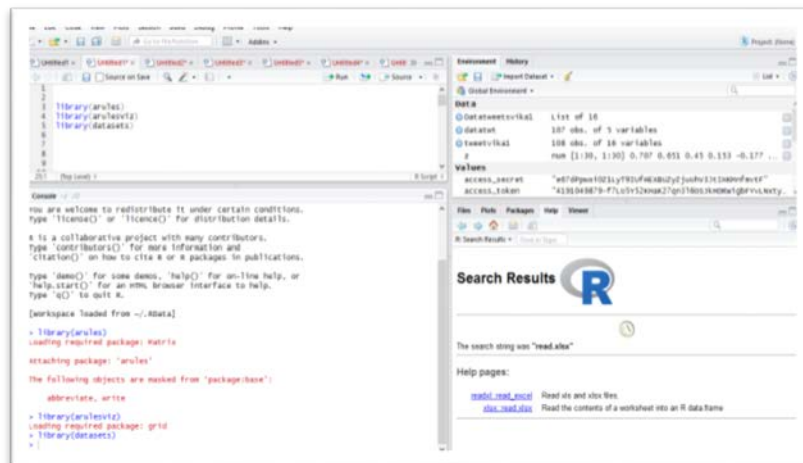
Go to file/function | Addins | Project: (None)

Untitled1 | Untitled2 | Untitled3 | Untitled4 | Untitled5 | Untitled6

Source on Save | Run | Source

1
2
3 library(arules)
4 library(arulesViz)
5 library(datasets)
6
7
8
9
10
281 (Top Level) | R Script

Console

You are welcome to redistribute it under certain conditions.
Type 'license()' or 'licence()' for distribution details.

R is a collaborative project with many contributors.
Type 'contributors()' for more information and
'citation()' on how to cite R or R packages in publications.

Type 'demo()' for some demos, 'help()' for on-line help, or
'help.start()' for an HTML browser interface to help.
Type 'q()' to quit R.

[Workspace loaded from ~/.RData]

> library(arules)
Loading required package: Matrix

Attaching package: 'arules'

The following objects are masked from 'package:base':

    abbreviate, write

> library(arulesViz)
Loading required package: grid
> library(datasets)
>

Environment | History

Import Dataset | List

Global Environment

Data
Datatweetsvikal | List of 16
dataset | 107 obs. of 5 variables
tweetvikal | 108 obs. of 16 variables
z | num [1:30, 1:30] 0.707 0.651 0.45 0.153 -0.177 ...
Values
access_secret | "e67dPpwx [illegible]"
access_token | "4191049879-F7Lo5rS2Kmae27qn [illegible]"

Files | Plots | Packages | Help | Viewer

R: Search Results

Search Results

The search string was "read.xlsx"

Help pages:

readxl::read_excel | Read xls and xlsx files
xlsx::read.xlsx | Read the contents of a worksheet into an R data.frame